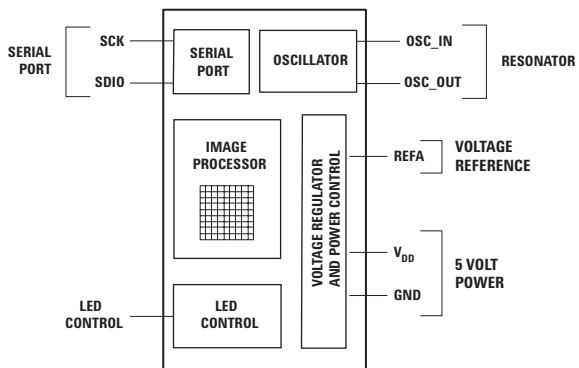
SERIAL PORT

SCK

SDIO

SERIAL PORT

OSCILLATOR

OSC_IN

OSC_OUT

RESONATOR

IMAGE PROCESSOR

VOLTAGE REGULATOR AND POWER CONTROL

REFA

VOLTAGE REFERENCE

$V_{DD}$

GND

5 VOLT POWER

LED CONTROL

LED CONTROL